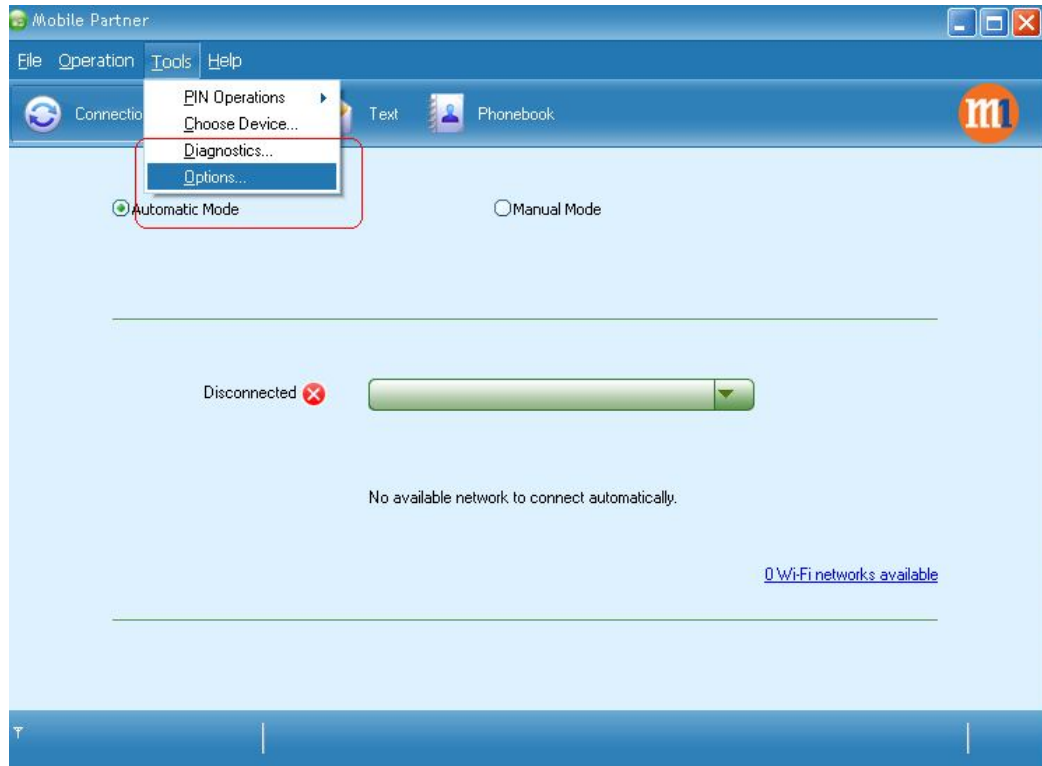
Mobile Partner

File Operation Tools Help

Connectio

PIN Operations
Choose Device...
Diagnostics...
Options...

Text Phonebook

m1

Automatic Mode

Manual Mode

Disconnected

No available network to connect automatically.

0 Wi-Fi networks available